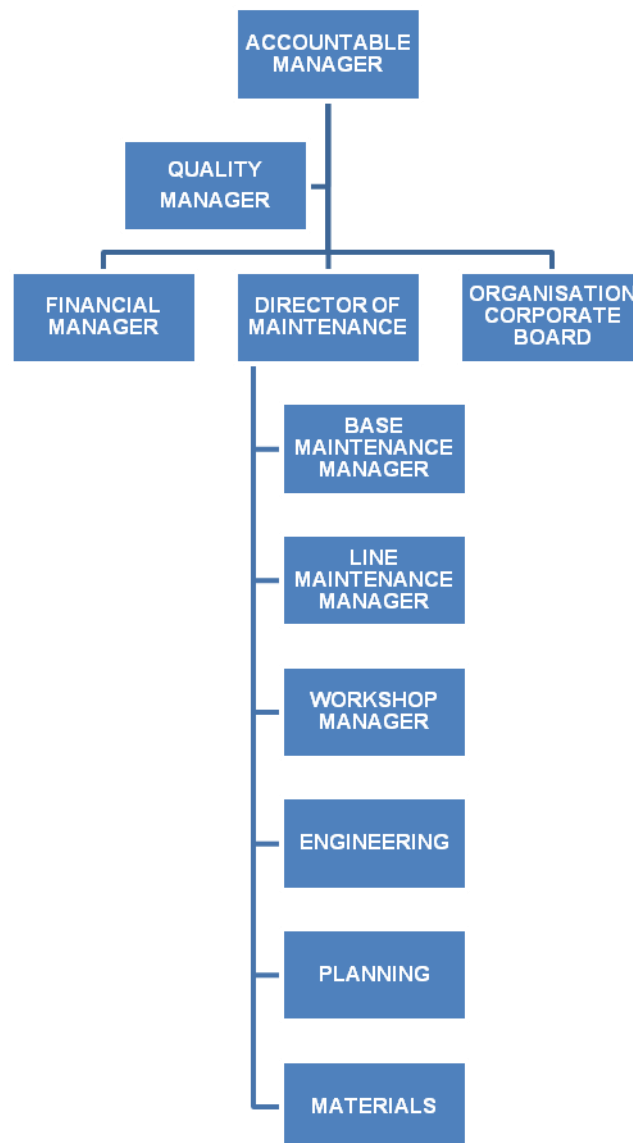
ACCOUNTABLE MANAGER

QUALITY MANAGER

FINANCIAL MANAGER

DIRECTOR OF MAINTENANCE

ORGANISATION CORPORATE BOARD

BASE MAINTENANCE MANAGER

LINE MAINTENANCE MANAGER

WORKSHOP MANAGER

ENGINEERING

PLANNING

MATERIALS